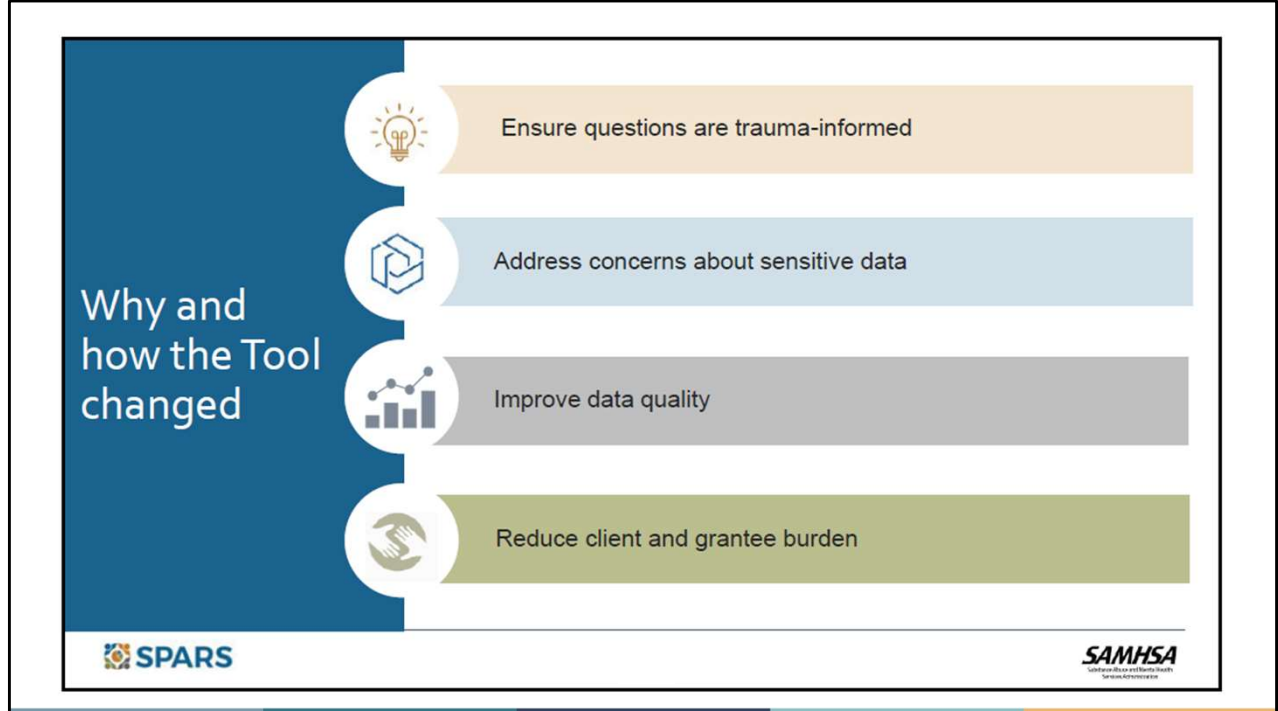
Why and how the Tool changed

Ensure questions are trauma-informed

Address concerns about sensitive data

Improve data quality

Reduce client and grantee burden

SPARS

SAMHSA
Substance Abuse and Mental Health Services Administration